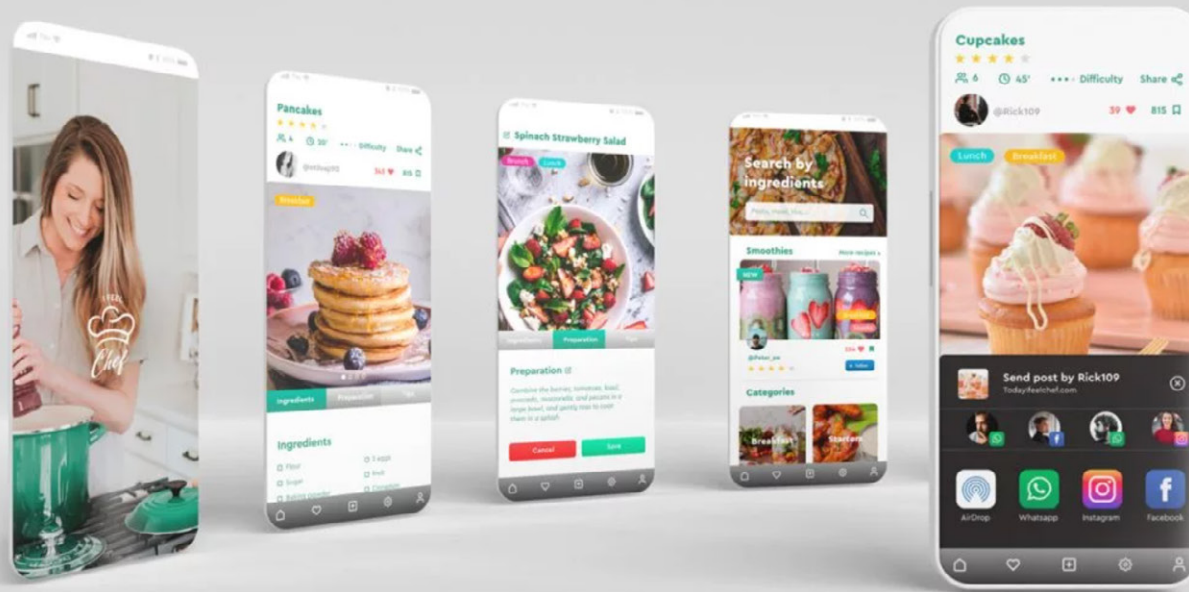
Chef

Pancakes
4 30' Difficulty Share
@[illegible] 343 815
Breakfast
Ingredients Preparation Tips
Ingredients
Flour
Sugar
Baking powder
2 eggs
Fresh
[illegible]

Spinach Strawberry Salad
Brunch Lunch
Ingredients Preparation Tips
Preparation
Combine the berries, tomatoes, basil, avocado, mozzarella, and pecans in a large bowl, and gently toss to coat them in a splash.
Cancel Save

Search by ingredients
Pasta, meat, rice...
Smoothies More recipes
NEW
@Peter_pe
Follow
Categories
Breakfast Starters

Cupcakes
6 45' Difficulty Share
@Rick109 39 815
Lunch Breakfast
Send post by Rick109
Todayifeelchef.com
AirDrop Whatsapp Instagram Facebook